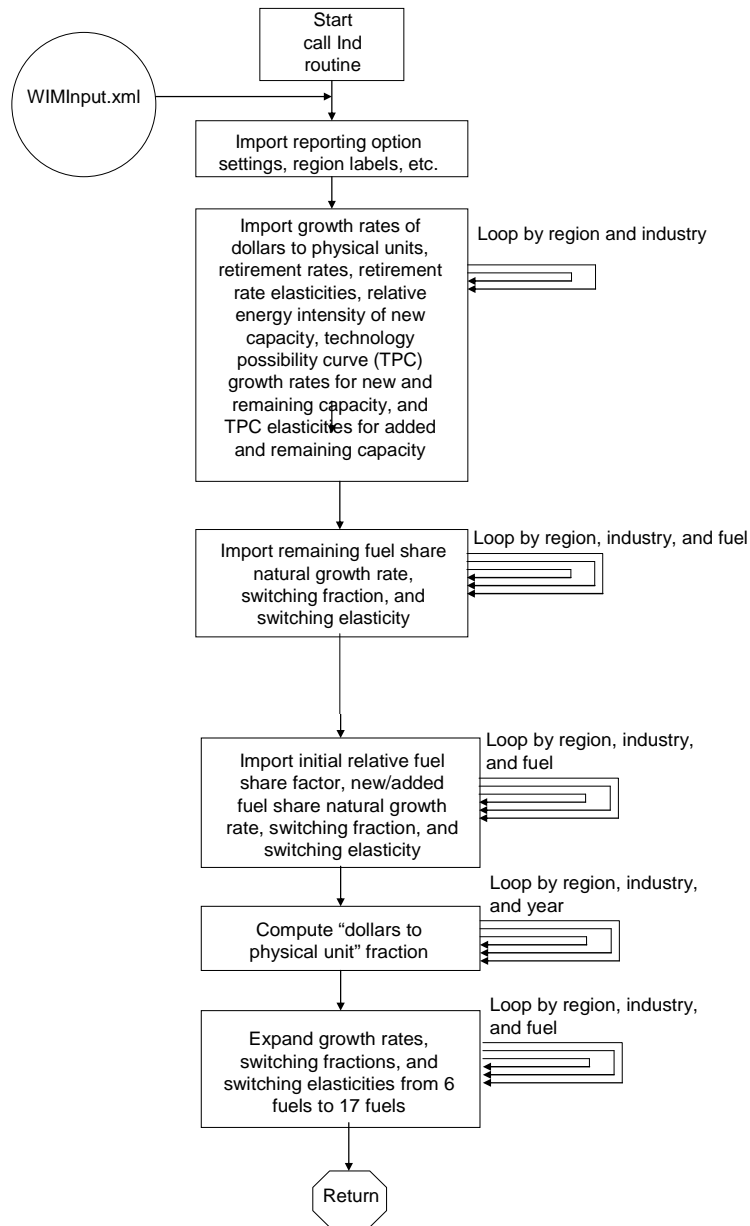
Start call Ind routine

WIMInput.xml

Import reporting option settings, region labels, etc.

Import growth rates of dollars to physical units, retirement rates, retirement rate elasticities, relative energy intensity of new capacity, technology possibility curve (TPC) growth rates for new and remaining capacity, and TPC elasticities for added and remaining capacity

Loop by region and industry

Import remaining fuel share natural growth rate, switching fraction, and switching elasticity

Loop by region, industry, and fuel

Import initial relative fuel share factor, new/added fuel share natural growth rate, switching fraction, and switching elasticity

Loop by region, industry, and fuel

Compute "dollars to physical unit" fraction

Loop by region, industry, and year

Expand growth rates, switching fractions, and switching elasticities from 6 fuels to 17 fuels

Loop by region, industry, and fuel

Return